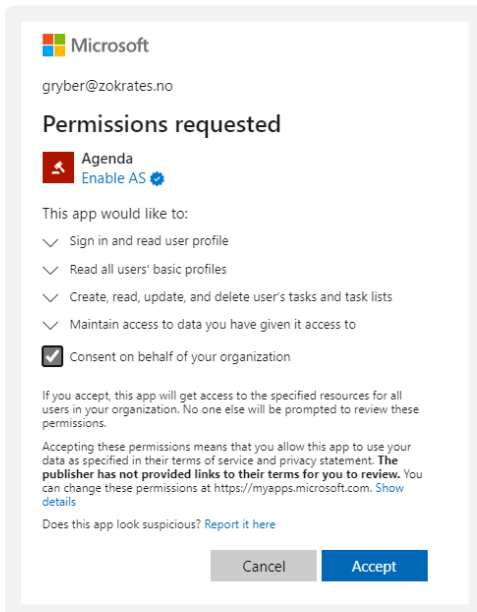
Microsoft

gryber@zokrates.no

Permissions requested

Agenda
Enable AS

This app would like to:

Sign in and read user profile

Read all users' basic profiles

Create, read, update, and delete user's tasks and task lists

Maintain access to data you have given it access to

Consent on behalf of your organization

If you accept, this app will get access to the specified resources for all users in your organization. No one else will be prompted to review these permissions.

Accepting these permissions means that you allow this app to use your data as specified in their terms of service and privacy statement. **The publisher has not provided links to their terms for you to review.** You can change these permissions at https://myapps.microsoft.com. Show details

Does this app look suspicious? Report it here

Cancel Accept